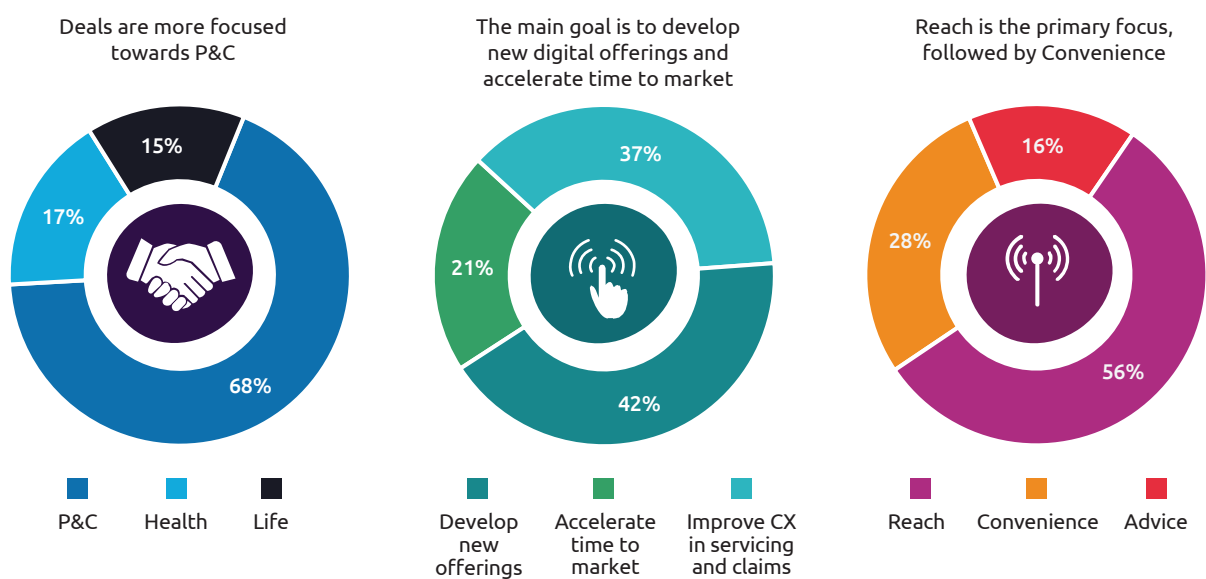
Deals are more focused towards P&C

15%

17%

68%

P&C

Health

Life

The main goal is to develop new digital offerings and accelerate time to market

37%

21%

42%

Develop new offerings

Accelerate time to market

Improve CX in servicing and claims

Reach is the primary focus, followed by Convenience

16%

28%

56%

Reach

Convenience

Advice